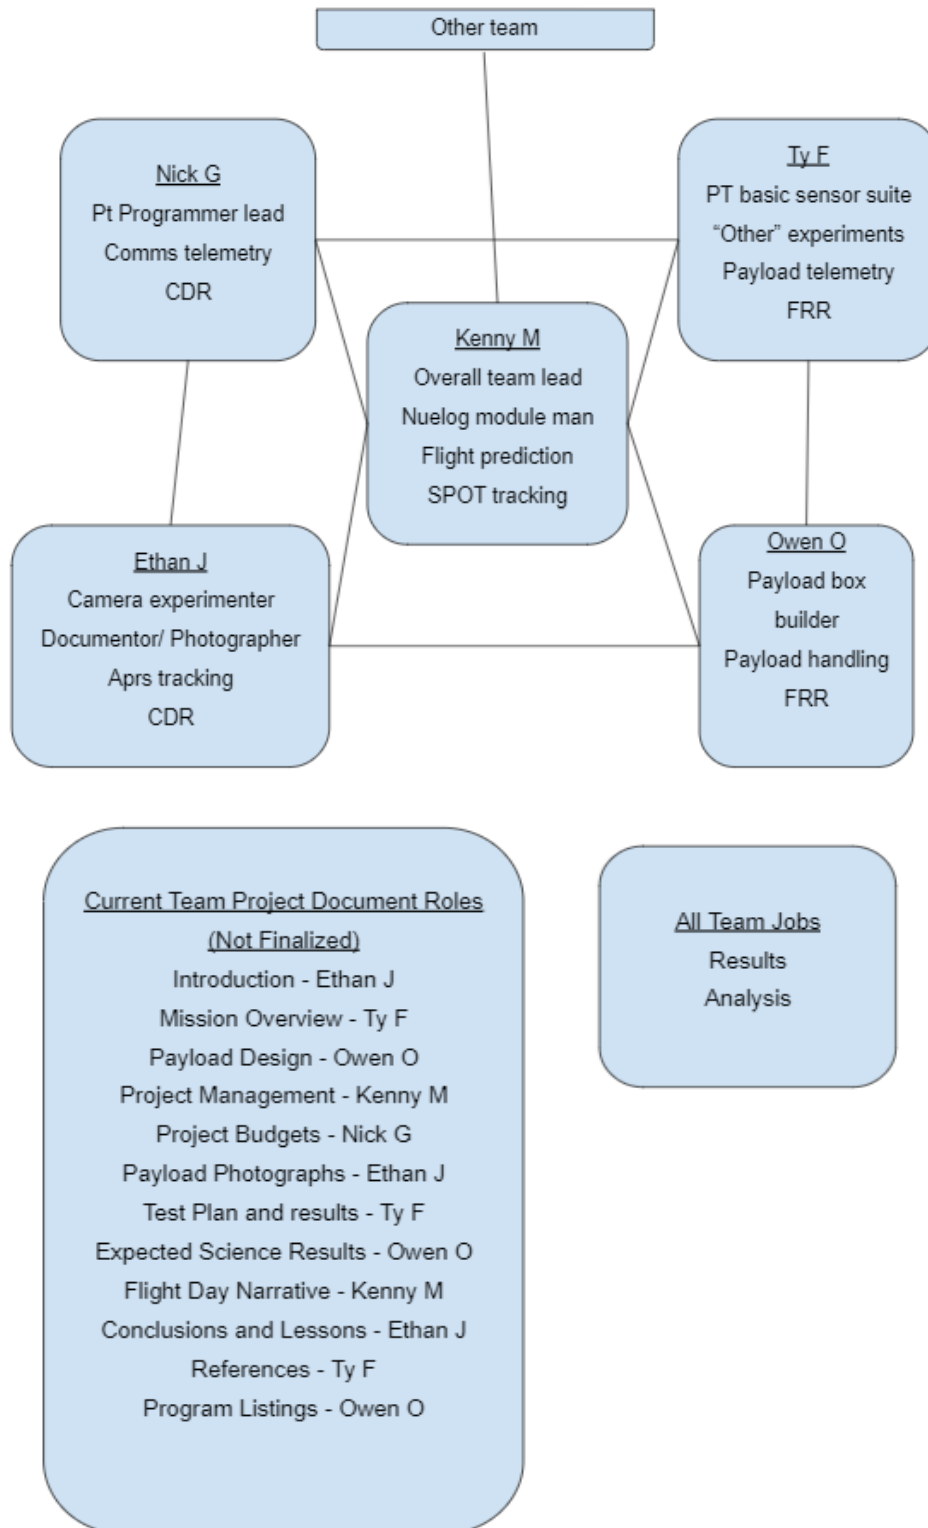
Other team

Nick G
Pt Programmer lead
Comms telemetry
CDR

Ty F
PT basic sensor suite
"Other" experiments
Payload telemetry
FRR

Kenny M
Overall team lead
Nuelog module man
Flight prediction
SPOT tracking

Ethan J
Camera experimenter
Documentor/ Photographer
Aprs tracking
CDR

Owen O
Payload box builder
Payload handling
FRR

Current Team Project Document Roles
(Not Finalized)
Introduction - Ethan J
Mission Overview - Ty F
Payload Design - Owen O
Project Management - Kenny M
Project Budgets - Nick G
Payload Photographs - Ethan J
Test Plan and results - Ty F
Expected Science Results - Owen O
Flight Day Narrative - Kenny M
Conclusions and Lessons - Ethan J
References - Ty F
Program Listings - Owen O

All Team Jobs
Results
Analysis